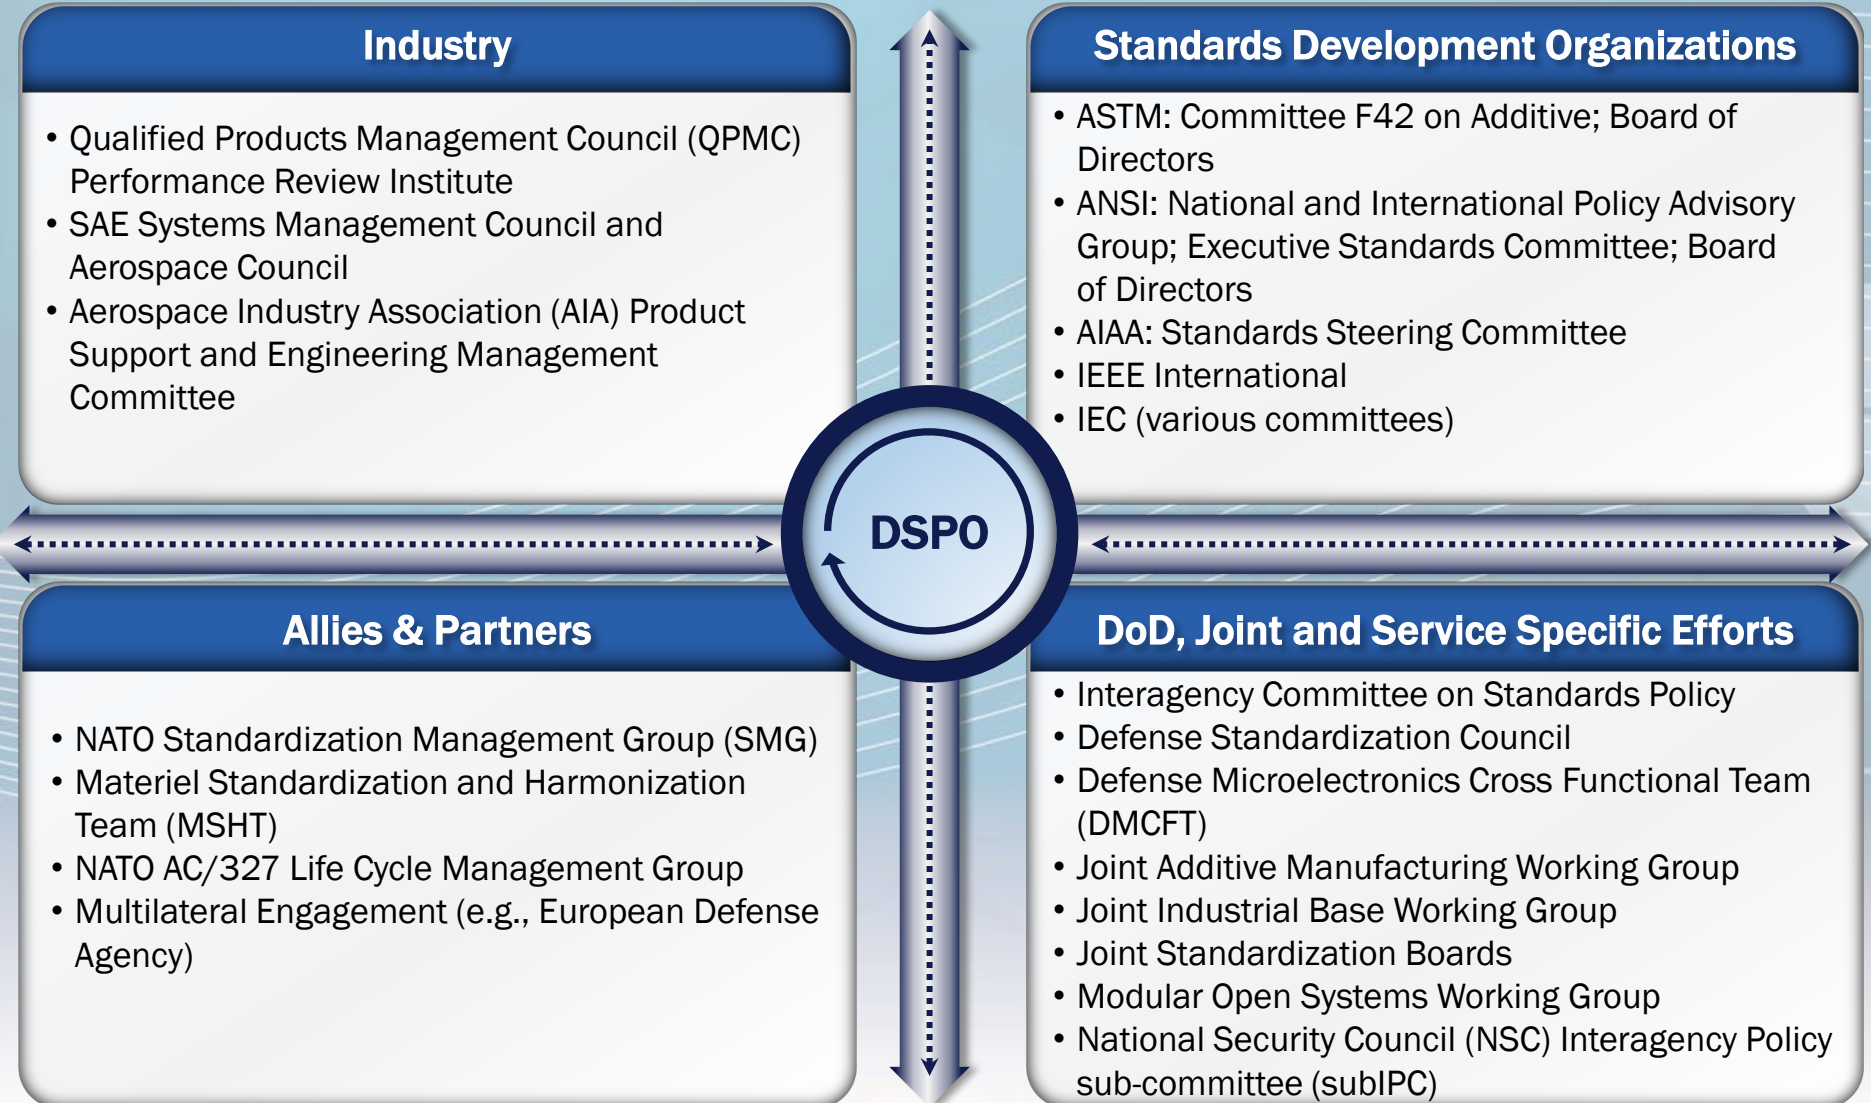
Industry

• Qualified Products Management Council (QPMC) Performance Review Institute
• SAE Systems Management Council and Aerospace Council
• Aerospace Industry Association (AIA) Product Support and Engineering Management Committee

Standards Development Organizations

• ASTM: Committee F42 on Additive; Board of Directors
• ANSI: National and International Policy Advisory Group; Executive Standards Committee; Board of Directors
• AIAA: Standards Steering Committee
• IEEE International
• IEC (various committees)

DSPO

Allies & Partners

• NATO Standardization Management Group (SMG)
• Materiel Standardization and Harmonization Team (MSHT)
• NATO AC/327 Life Cycle Management Group
• Multilateral Engagement (e.g., European Defense Agency)

DoD, Joint and Service Specific Efforts

• Interagency Committee on Standards Policy
• Defense Standardization Council
• Defense Microelectronics Cross Functional Team (DMCFT)
• Joint Additive Manufacturing Working Group
• Joint Industrial Base Working Group
• Joint Standardization Boards
• Modular Open Systems Working Group
• National Security Council (NSC) Interagency Policy sub-committee (subIPC)